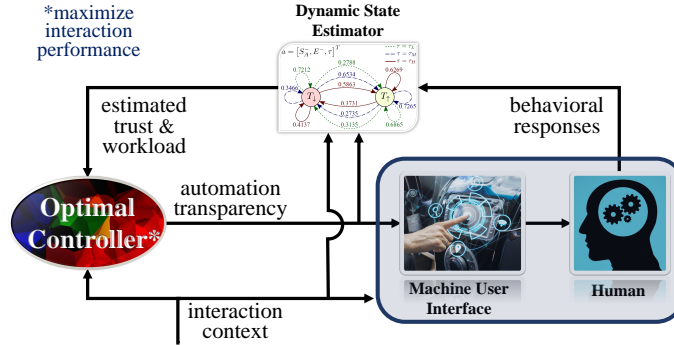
*maximize interaction performance

Dynamic State Estimator

$a = [S_A^-, E^-, \tau]^T$

$\tau = \tau_L$
$\tau = \tau_M$
$\tau = \tau_H$

0.2781
0.7212
0.6534
0.6269
0.3466
$T_\downarrow$
$T_\uparrow$
0.7265
0.5863
0.7731
0.4137
0.2735
0.6865
0.3135

estimated trust & workload

behavioral responses

automation transparency

Optimal Controller*

Machine User Interface

Human

interaction context